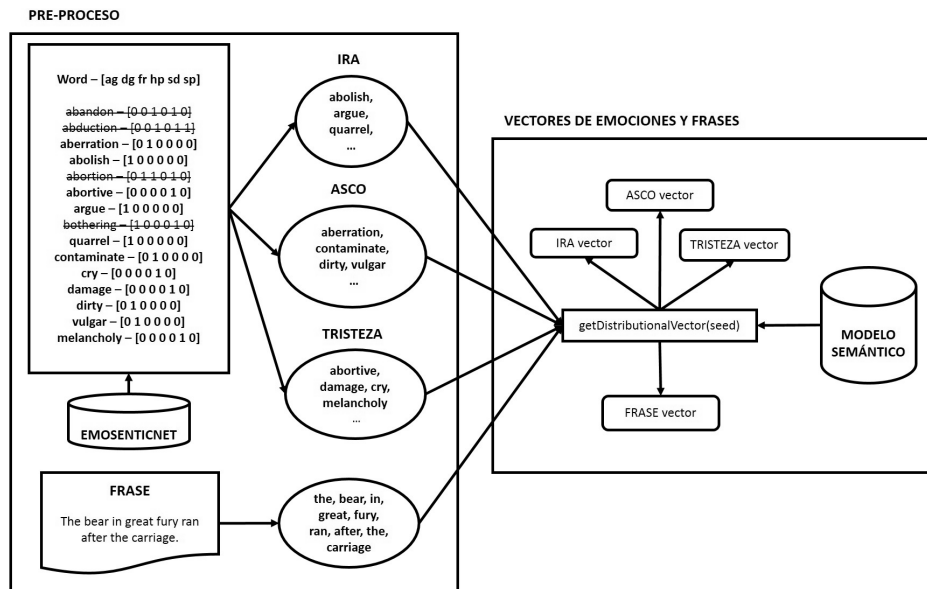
PRE-PROCESO

Word – [ag dg fr hp sd sp]

abandon – [0 0 1 0 1 0]
abduction – [0 0 1 0 1 1]
aberration – [0 1 0 0 0 0]
abolish – [1 0 0 0 0 0]
abortion – [0 1 1 0 1 0]
abortive – [0 0 0 0 1 0]
argue – [1 0 0 0 0 0]
bothering – [1 0 0 0 1 0]
quarrel – [1 0 0 0 0 0]
contaminate – [0 1 0 0 0 0]
cry – [0 0 0 0 1 0]
damage – [0 0 0 0 1 0]
dirty – [0 1 0 0 0 0]
vulgar – [0 1 0 0 0 0]
melancholy – [0 0 0 0 1 0]

EMOSENTICNET

IRA
abolish, argue, quarrel, …

ASCO
aberration, contaminate, dirty, vulgar …

TRISTEZA
abortive, damage, cry, melancholy …

FRASE
The bear in great fury ran after the carriage.

the, bear, in, great, fury, ran, after, the, carriage

VECTORES DE EMOCIONES Y FRASES

ASCO vector
IRA vector
TRISTEZA vector
getDistributionalVector(seed)
MODELO SEMÁNTICO
FRASE vector